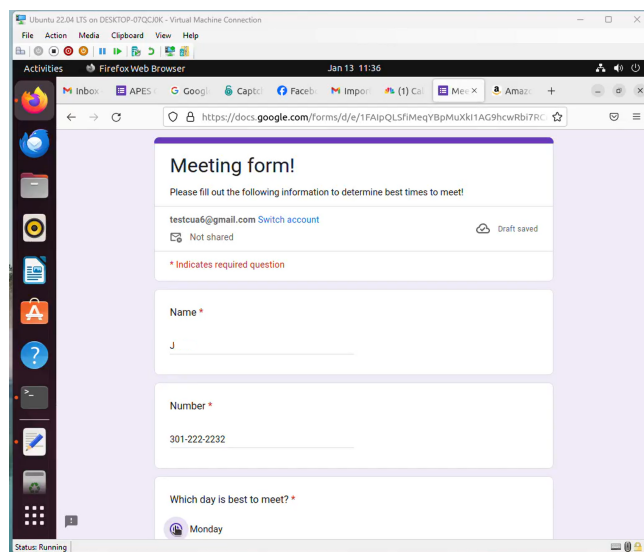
Ubuntu 22.04 LTS on DESKTOP-07QCJ0K - Virtual Machine Connection

File Action Media Clipboard View Help

Activities Firefox Web Browser Jan 13 11:36

Inbox APES Googl Captc Faceb Impor (1) Ca Mee × Amaz +

https://docs.google.com/forms/d/e/1FAIpQLSfiMeqYBpMuXkI1AG9hcwRbi7R

Meeting form!

Please fill out the following information to determine best times to meet!

testcua6@gmail.com Switch account

Not shared

Draft saved

* Indicates required question

Name *

J

Number *

301-222-2232

Which day is best to meet? *

Monday

Status: Running